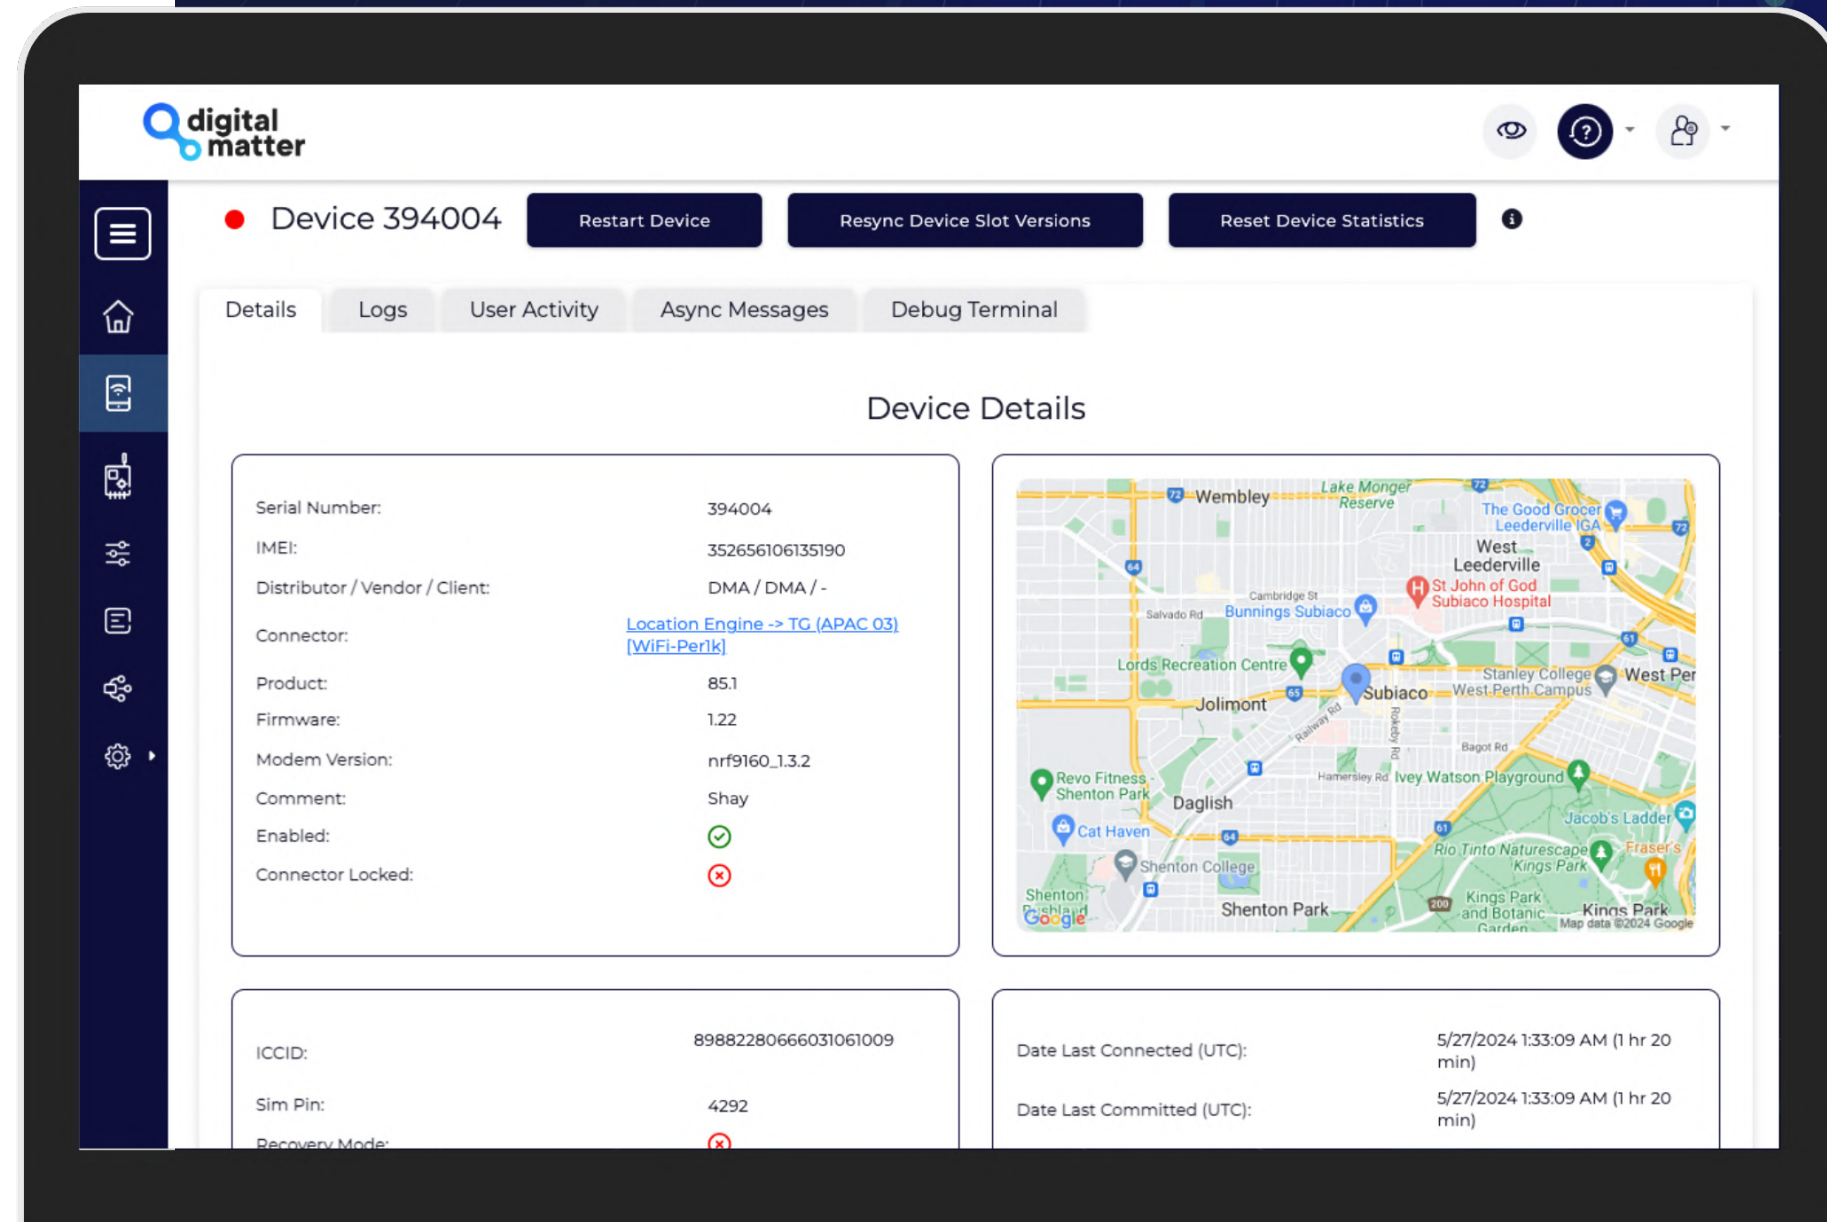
digital matter

Device 394004

Restart Device

Resync Device Slot Versions

Reset Device Statistics

Details | Logs | User Activity | Async Messages | Debug Terminal

Device Details

| | |
|---|---|
| Serial Number: | 394004 |
| IMEI: | 352656106135190 |
| Distributor / Vendor / Client: | DMA / DMA / - |
| Connector: | Location Engine -> TG (APAC 03) [WiFi-Perlk] |
| Product: | 85.1 |
| Firmware: | 1.22 |
| Modem Version: | nrf9160_1.3.2 |
| Comment: | Shay |
| Enabled: | |
| Connector Locked: | |

Wembley, Lake Monger Reserve, The Good Grocer Leederville IGA, West Leederville, St John of God Subiaco Hospital, Cambridge St, Salvado Rd, Bunnings Subiaco, Lords Recreation Centre, Subiaco, Stanley College West Perth Campus, West Per, Jolimont, Railway Rd, Rokeby Rd, Bagot Rd, Revo Fitness Shenton Park, Hamersley Rd, Ivey Watson Playground, Daglish, Jacob's Ladder, Cat Haven, Rio Tinto Naturescape Kings Park, Fraser's, Shenton College, Shenton Bushland, Shenton Park, Kings Park and Botanic Garden, Kings Park, Google, Map data ©2024 Google

| | |
|---|---|
| ICCID: | 89882280666031061009 |
| Sim Pin: | 4292 |
| Recovery Mode: | |

| | |
|---|---|
| Date Last Connected (UTC): | 5/27/2024 1:33:09 AM (1 hr 20 min) |
| Date Last Committed (UTC): | 5/27/2024 1:33:09 AM (1 hr 20 min) |